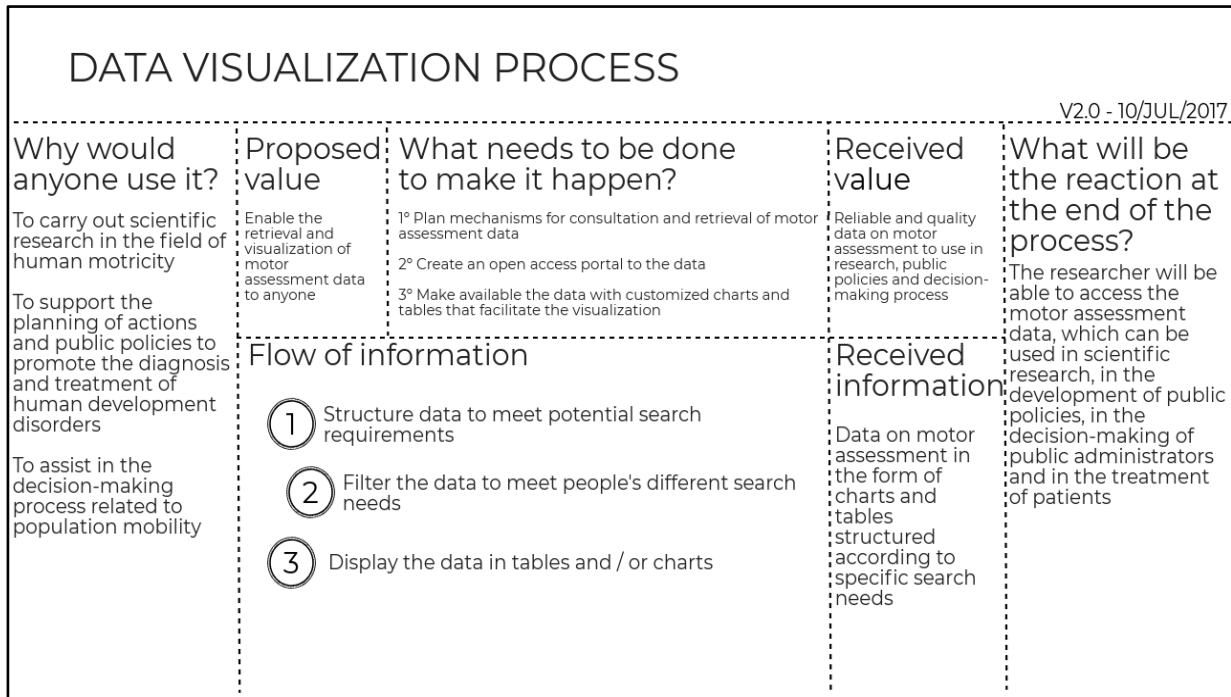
DATA VISUALIZATION PROCESS

V2.0 - 10/JUL/2017

Why would anyone use it?

To carry out scientific research in the field of human motricity

To support the planning of actions and public policies to promote the diagnosis and treatment of human development disorders

To assist in the decision-making process related to population mobility

Proposed value

Enable the retrieval and visualization of motor assessment data to anyone

What needs to be done to make it happen?

1º Plan mechanisms for consultation and retrieval of motor assessment data

2º Create an open access portal to the data

3º Make available the data with customized charts and tables that facilitate the visualization

Flow of information

1 Structure data to meet potential search requirements

2 Filter the data to meet people's different search needs

3 Display the data in tables and / or charts

Received value

Reliable and quality data on motor assessment to use in research, public policies and decision-making process

Received information

Data on motor assessment in the form of charts and tables structured according to specific search needs

What will be the reaction at the end of the process?

The researcher will be able to access the motor assessment data, which can be used in scientific research, in the development of public policies, in the decision-making of public administrators and in the treatment of patients